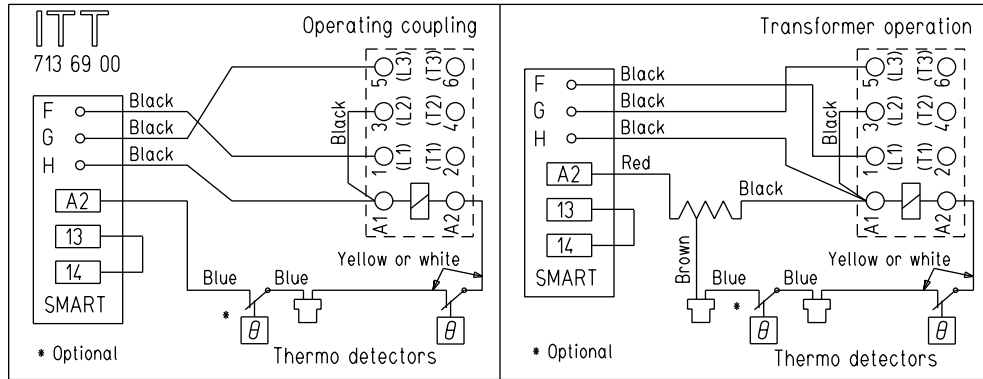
ITT
713 69 00

Operating coupling

F
G
H
Black
Black
Black
Black
A2
13
14
SMART
5 (L3)
3 (L2)
1 (L1)
(T3) 6
(T2) 4
(T1) 2
A1
A2
Blue
Blue
Yellow or white
*
$\theta$
$\theta$
* Optional
Thermo detectors

Transformer operation

F
G
H
Black
Black
Black
Black
Red
Black
A2
13
14
SMART
Brown
5 (L3)
3 (L2)
1 (L1)
(T3) 6
(T2) 4
(T1) 2
A1
A2
Blue
Blue
Yellow or white
*
$\theta$
$\theta$
* Optional
Thermo detectors